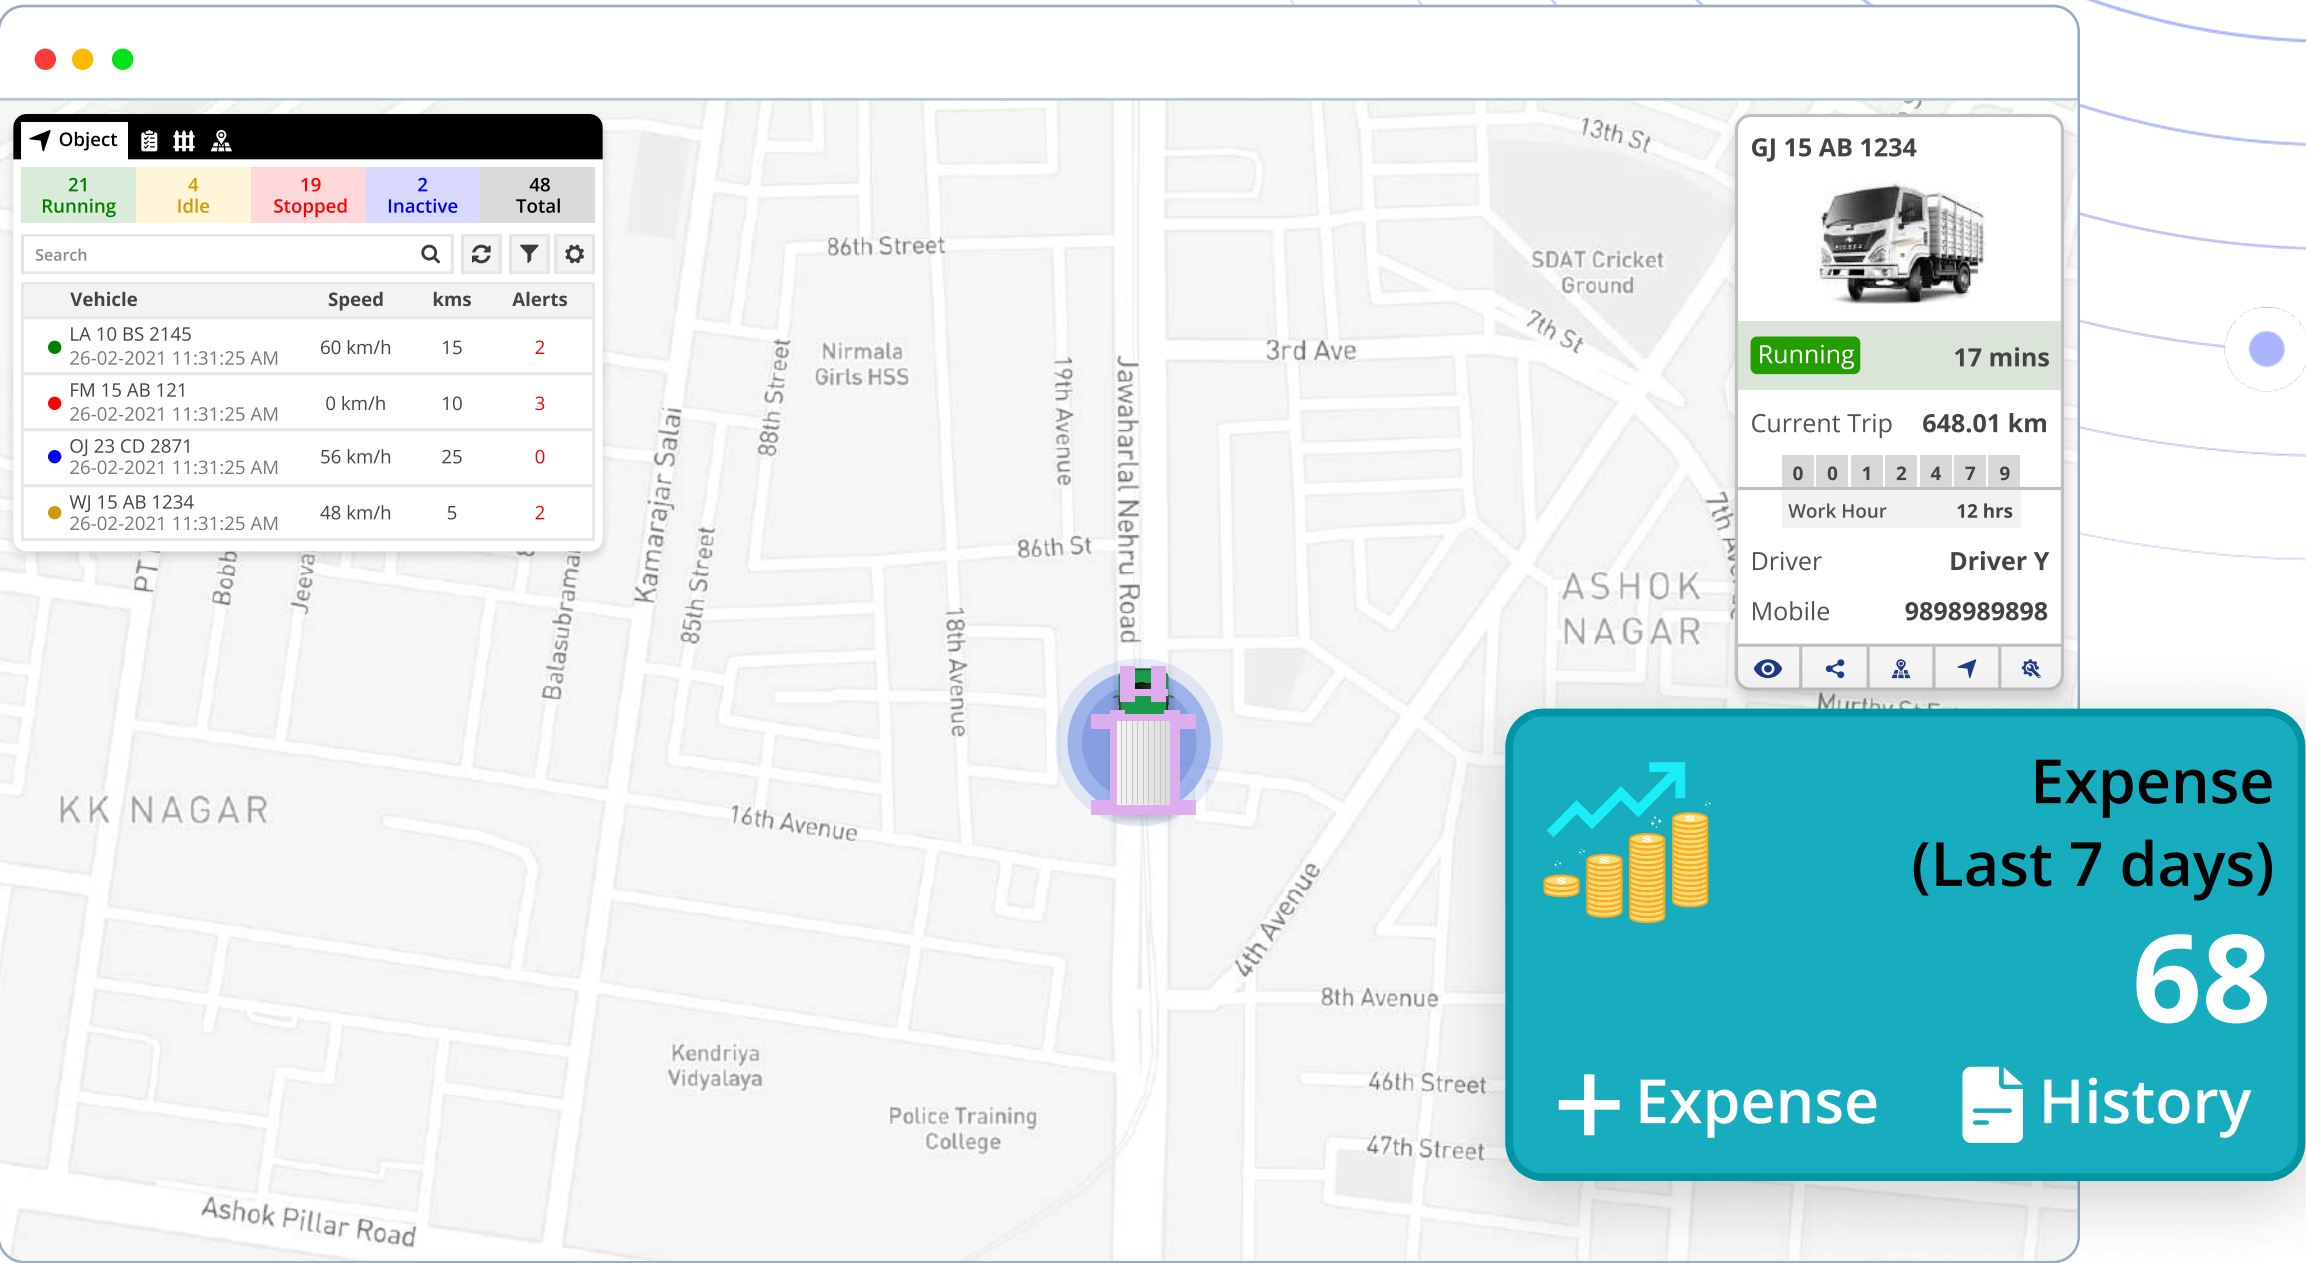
Object

| 21 Running | 4 Idle | 19 Stopped | 2 Inactive | 48 Total |
|---|---|---|---|---|

Search

| Vehicle | Speed | kms | Alerts |
|---|---|---|---|
| LA 10 BS 2145 26-02-2021 11:31:25 AM | 60 km/h | 15 | 2 |
| FM 15 AB 121 26-02-2021 11:31:25 AM | 0 km/h | 10 | 3 |
| OJ 23 CD 2871 26-02-2021 11:31:25 AM | 56 km/h | 25 | 0 |
| WJ 15 AB 1234 26-02-2021 11:31:25 AM | 48 km/h | 5 | 2 |

13th St
86th Street
SDAT Cricket Ground
7th St
Nirmala Girls HSS
3rd Ave
88th Street
19th Avenue
Jawaharlal Nehru Road
Kamarajar Salai
85th Street
86th St
18th Avenue
Balasubramani
PT
Bobb
Jeeva
ASHOK NAGAR
KK NAGAR
16th Avenue
4th Avenue
8th Avenue
Kendriya Vidyalaya
46th Street
Police Training College
47th Street
Ashok Pillar Road
7th Ave
Murthy St

GJ 15 AB 1234
Running 17 mins
Current Trip 648.01 km
0 0 1 2 4 7 9
Work Hour 12 hrs
Driver Driver Y
Mobile 9898989898

Expense
(Last 7 days)
68
+ Expense
History